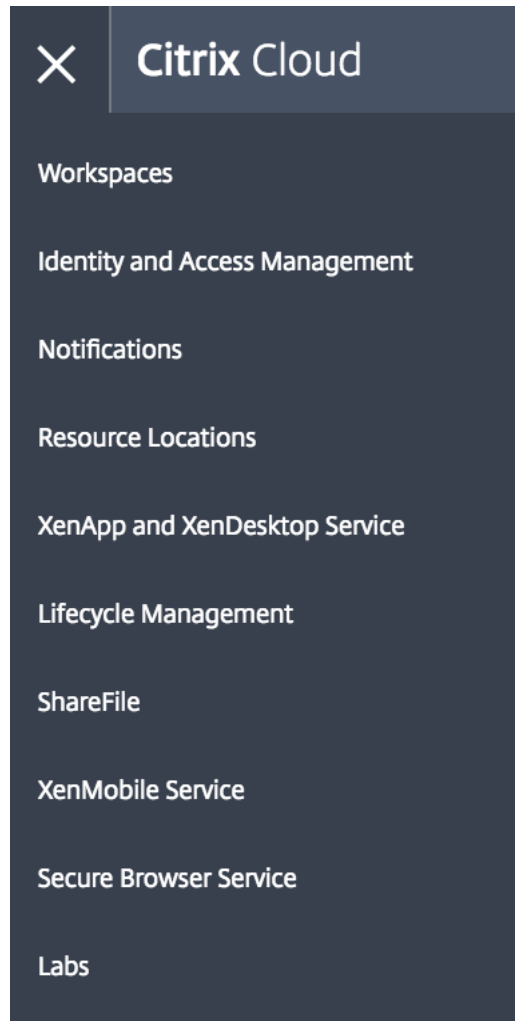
Citrix Cloud

Workspaces

Identity and Access Management

Notifications

Resource Locations

XenApp and XenDesktop Service

Lifecycle Management

ShareFile

XenMobile Service

Secure Browser Service

Labs